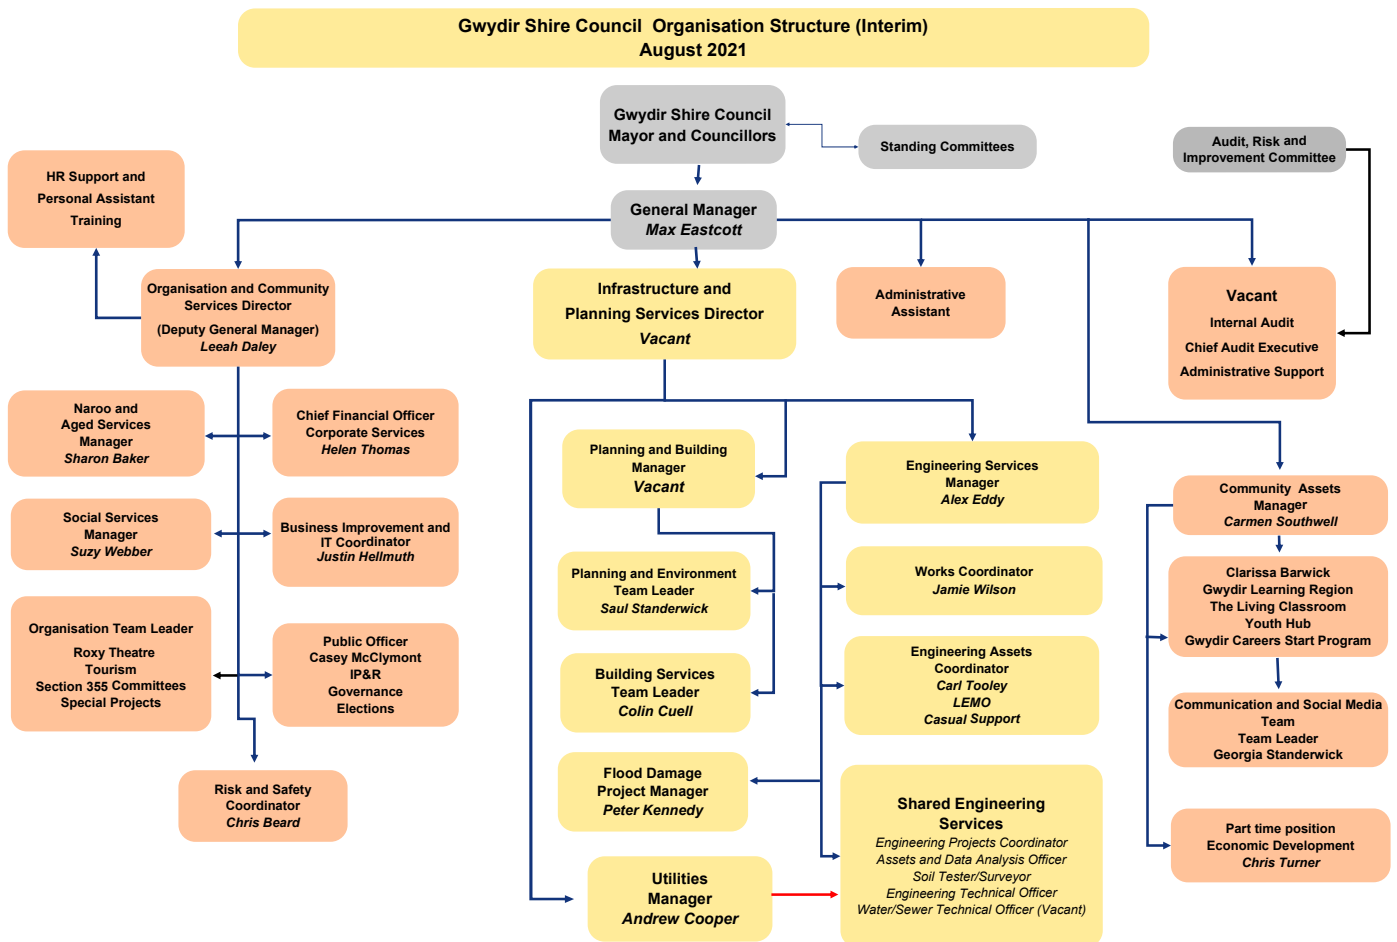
Gwydir Shire Council Organisation Structure (Interim)
August 2021

Gwydir Shire Council
Mayor and Councillors

Standing Committees

Audit, Risk and Improvement Committee

HR Support and Personal Assistant
Training

General Manager
*Max Eastcott*

Organisation and Community Services Director
(Deputy General Manager)
*Leeah Daley*

Infrastructure and Planning Services Director
*Vacant*

Administrative Assistant

Vacant
Internal Audit
Chief Audit Executive
Administrative Support

Naroo and Aged Services Manager
*Sharon Baker*

Chief Financial Officer
Corporate Services
*Helen Thomas*

Social Services Manager
*Suzy Webber*

Business Improvement and IT Coordinator
*Justin Hellmuth*

Organisation Team Leader
Roxy Theatre
Tourism
Section 355 Committees
Special Projects

Public Officer
Casey McClymont
IP&R
Governance
Elections

Risk and Safety Coordinator
*Chris Beard*

Planning and Building Manager
*Vacant*

Planning and Environment Team Leader
*Saul Standerwick*

Building Services Team Leader
*Colin Cuell*

Flood Damage Project Manager
*Peter Kennedy*

Utilities Manager
*Andrew Cooper*

Engineering Services Manager
*Alex Eddy*

Works Coordinator
*Jamie Wilson*

Engineering Assets Coordinator
*Carl Tooley*
*LEMO*
*Casual Support*

Shared Engineering Services
*Engineering Projects Coordinator*
*Assets and Data Analysis Officer*
*Soil Tester/Surveyor*
*Engineering Technical Officer*
*Water/Sewer Technical Officer (Vacant)*

Community Assets Manager
*Carmen Southwell*

Clarissa Barwick
Gwydir Learning Region
The Living Classroom
Youth Hub
Gwydir Careers Start Program

Communication and Social Media Team
Team Leader
Georgia Standerwick

Part time position
Economic Development
*Chris Turner*